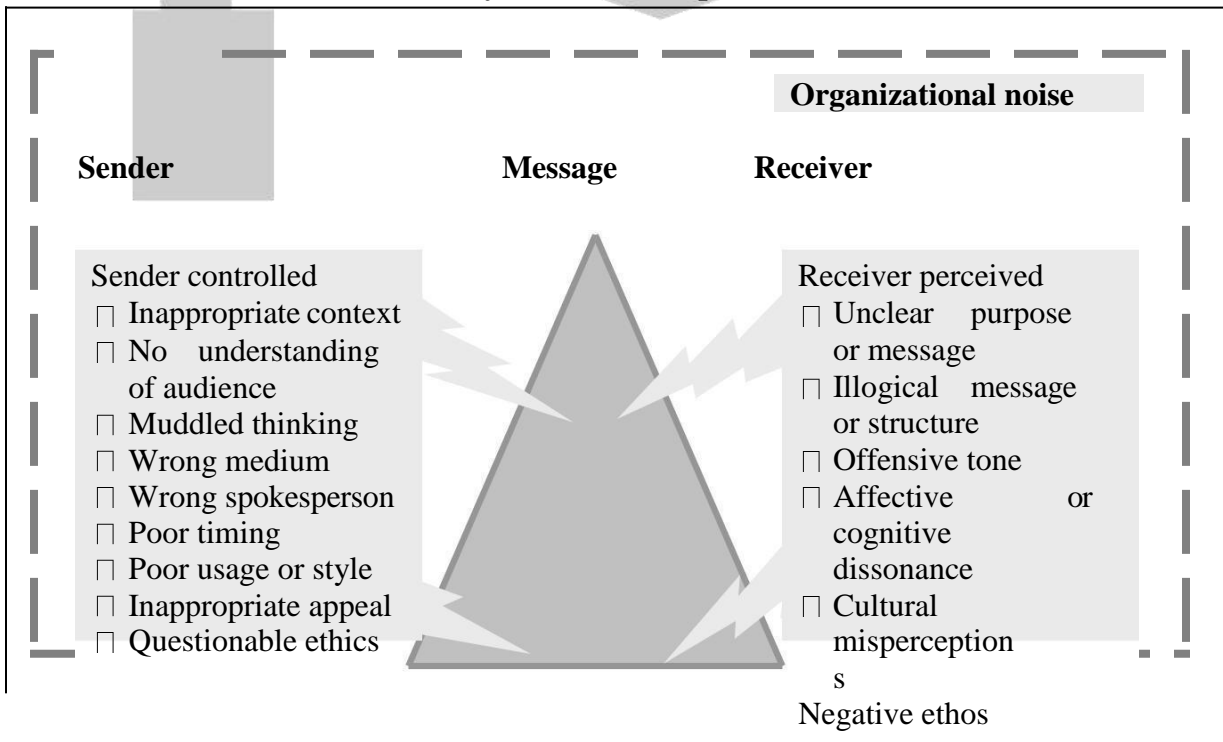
Organizational noise

Sender

Message

Receiver

Sender controlled
□ Inappropriate context
□ No understanding of audience
□ Muddled thinking
□ Wrong medium
□ Wrong spokesperson
□ Poor timing
□ Poor usage or style
□ Inappropriate appeal
□ Questionable ethics

Receiver perceived
□ Unclear purpose or message
□ Illogical message or structure
□ Offensive tone
□ Affective or cognitive dissonance
□ Cultural misperception s
Negative ethos